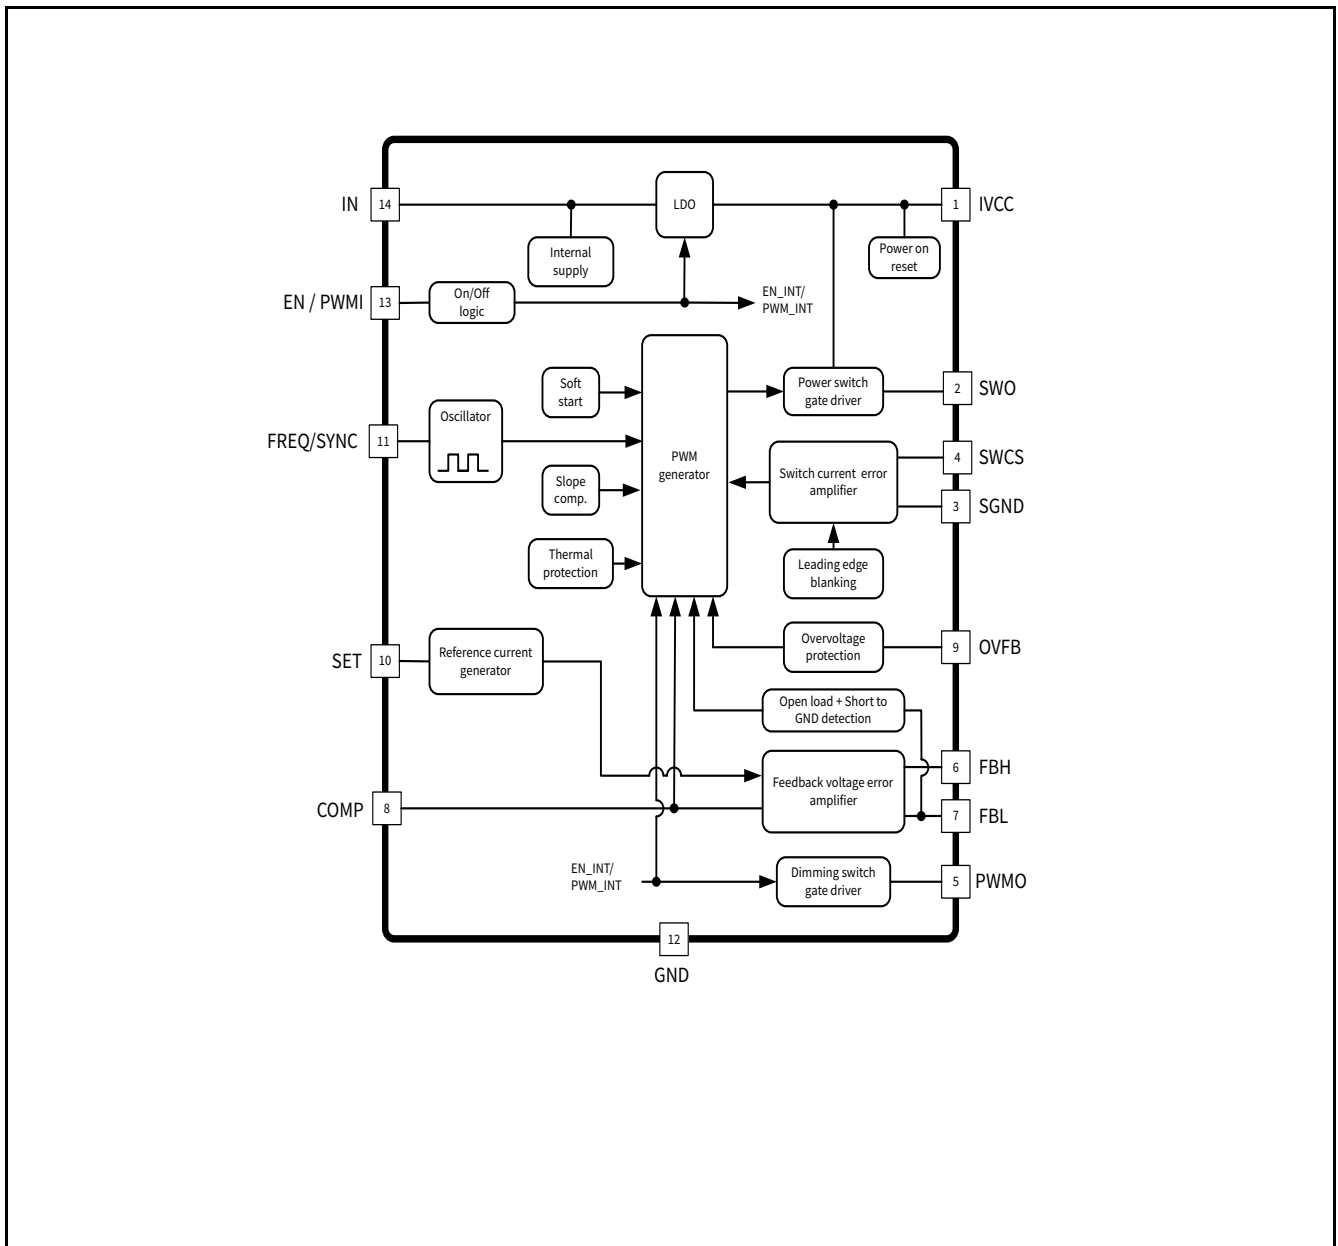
IN
14
LDO
1
IVCC
Internal supply
Power on reset
EN / PWMI
13
On/Off logic
EN_INT/ PWM_INT
Soft start
PWM generator
Power switch gate driver
2
SWO
FREQ/SYNC
11
Oscillator
Switch current error amplifier
4
SWCS
Slope comp.
3
SGND
Thermal protection
Leading edge blanking
Overvoltage protection
9
OVFB
SET
10
Reference current generator
Open load + Short to GND detection
6
FBH
Feedback voltage error amplifier
COMP
8
7
FBL
EN_INT/ PWM_INT
Dimming switch gate driver
5
PWMO
12
GND